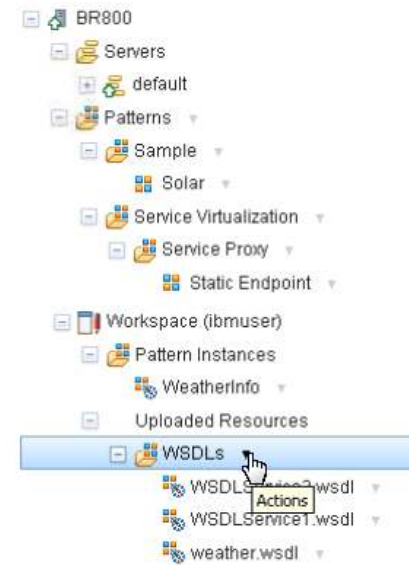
BR800
Servers
default
Patterns
Sample
Solar
Service Virtualization
Service Proxy
Static Endpoint
Workspace (ibmuser)
Pattern Instances
WeatherInfo
Uploaded Resources
WSDLs
WSDLS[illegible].wsdl
Actions
WSDLService1.wsdl
weather.wsdl